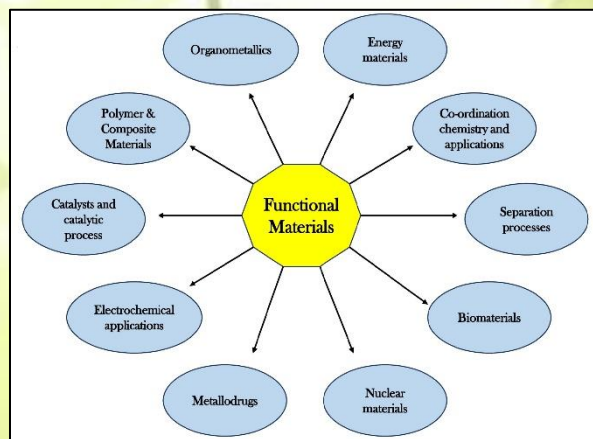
Functional Materials

Organometallics

Energy materials

Co-ordination chemistry and applications

Separation processes

Biomaterials

Nuclear materials

Metallodrugs

Electrochemical applications

Catalysts and catalytic process

Polymer & Composite Materials